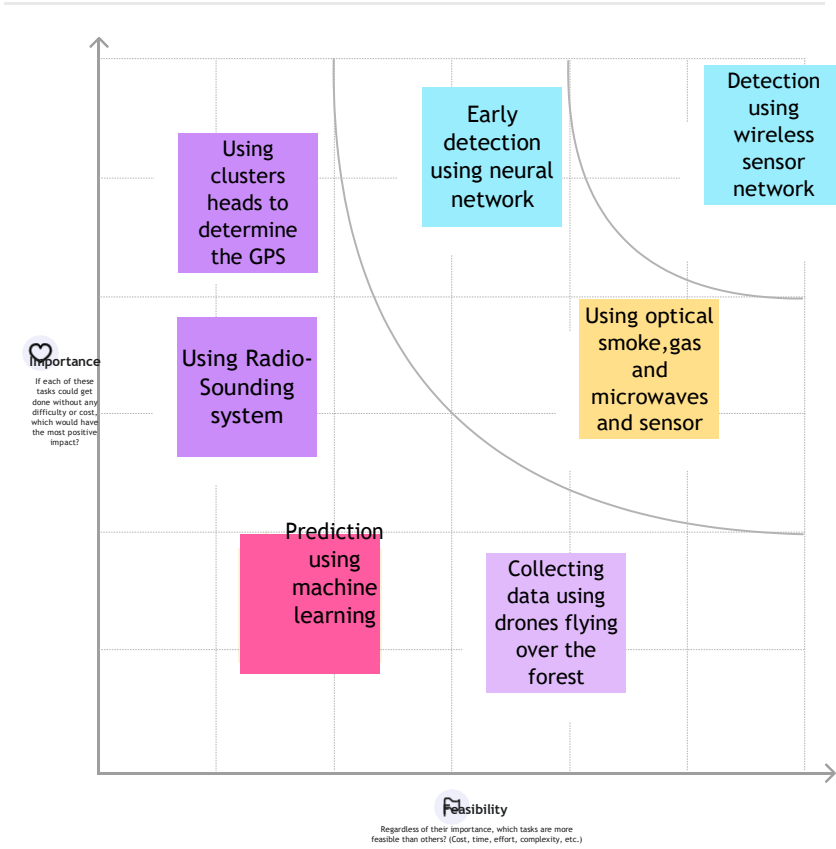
Using clusters heads to determine the GPS

Early detection using neural network

Detection using wireless sensor network

Importance

If each of these tasks could get done without any difficulty or cost, which would have the most positive impact?

Using Radio-Sounding system

Using optical smoke,gas and microwaves and sensor

Prediction using machine learning

Collecting data using drones flying over the forest

Feasibility

Regardless of their importance, which tasks are more feasible than others? (Cost, time, effort, complexity, etc.)